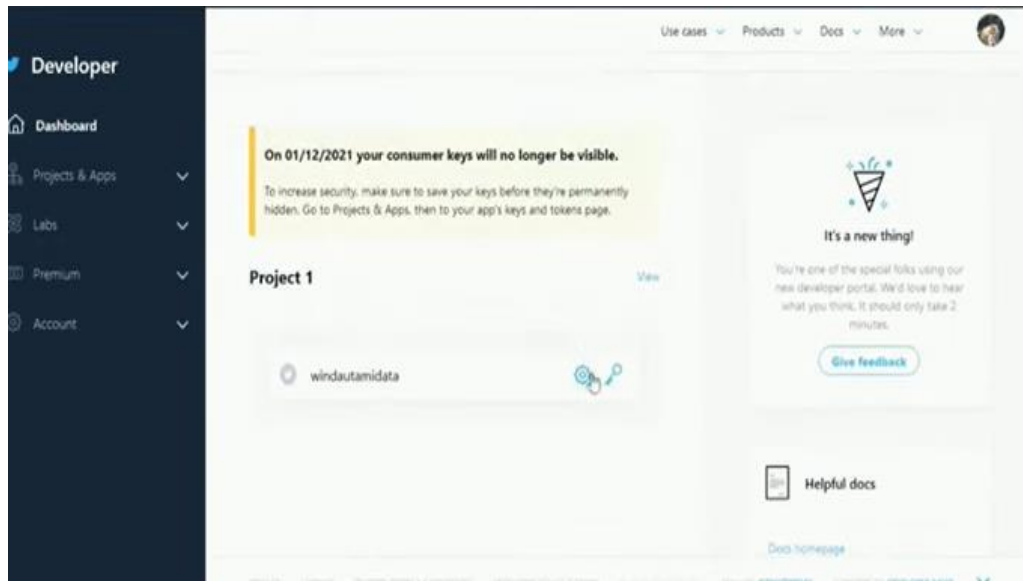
Developer

Dashboard

Projects & Apps

Labs

Premium

Account

Use cases Products Docs More

On 01/12/2021 your consumer keys will no longer be visible.

To increase security, make sure to save your keys before they're permanently hidden. Go to Projects & Apps, then to your app's keys and tokens page.

Project 1

View

windautamidata

It's a new thing!

You're one of the special folks using our new developer portal. We'd love to hear what you think. It should only take 2 minutes.

Give feedback

Helpful docs

Docs homepage